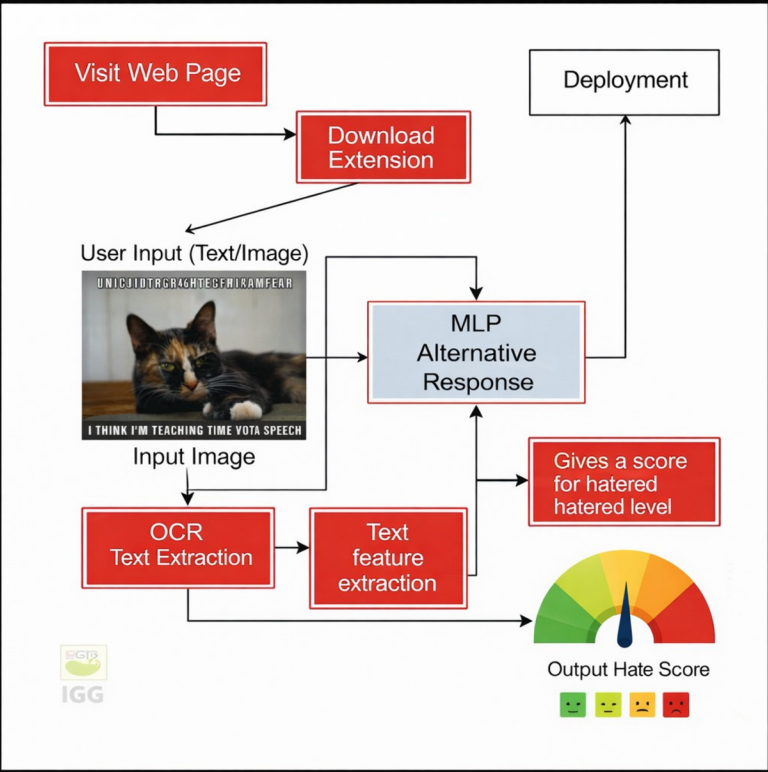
Visit Web Page

Download Extension

Deployment

User Input (Text/Image)

UNJCJIDTRGR46HTECFHIRAMFEAR

I THINK I'M TEACHING TIME VOTA SPEECH

Input Image

MLP Alternative Response

Gives a score for hatered hatered level

OCR Text Extraction

Text feature extraction

Output Hate Score

IGG